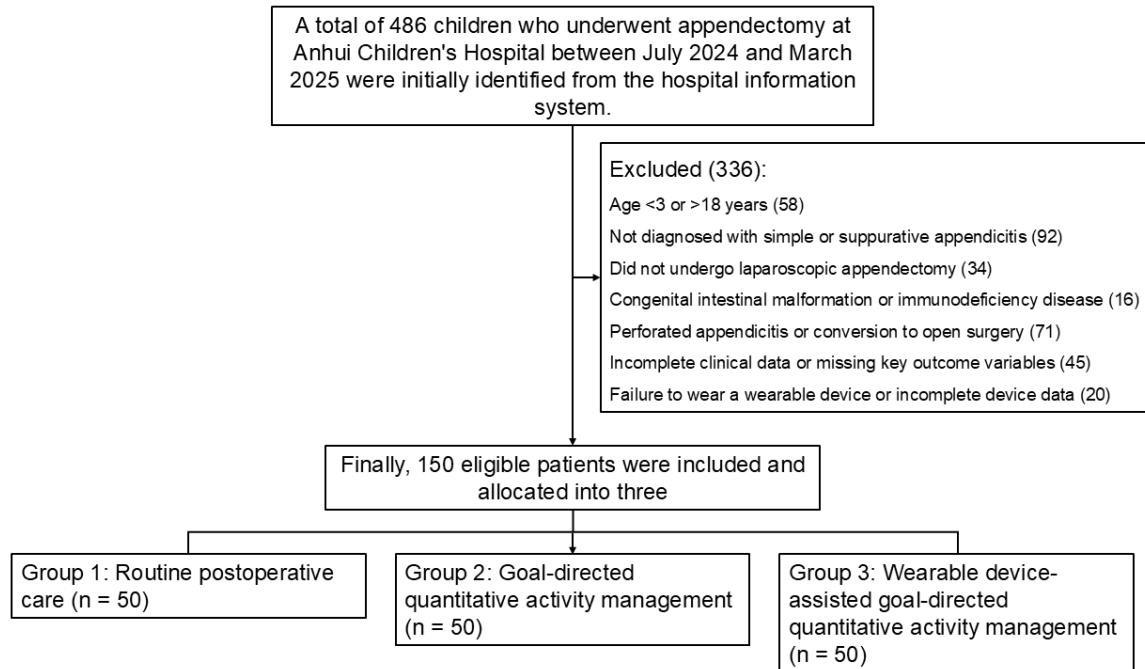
A total of 486 children who underwent appendectomy at Anhui Children's Hospital between July 2024 and March 2025 were initially identified from the hospital information system.

Excluded (336):
Age <3 or >18 years (58)
Not diagnosed with simple or suppurative appendicitis (92)
Did not undergo laparoscopic appendectomy (34)
Congenital intestinal malformation or immunodeficiency disease (16)
Perforated appendicitis or conversion to open surgery (71)
Incomplete clinical data or missing key outcome variables (45)
Failure to wear a wearable device or incomplete device data (20)

Finally, 150 eligible patients were included and allocated into three

Group 1: Routine postoperative care (n = 50)

Group 2: Goal-directed quantitative activity management (n = 50)

Group 3: Wearable device-assisted goal-directed quantitative activity management (n = 50)